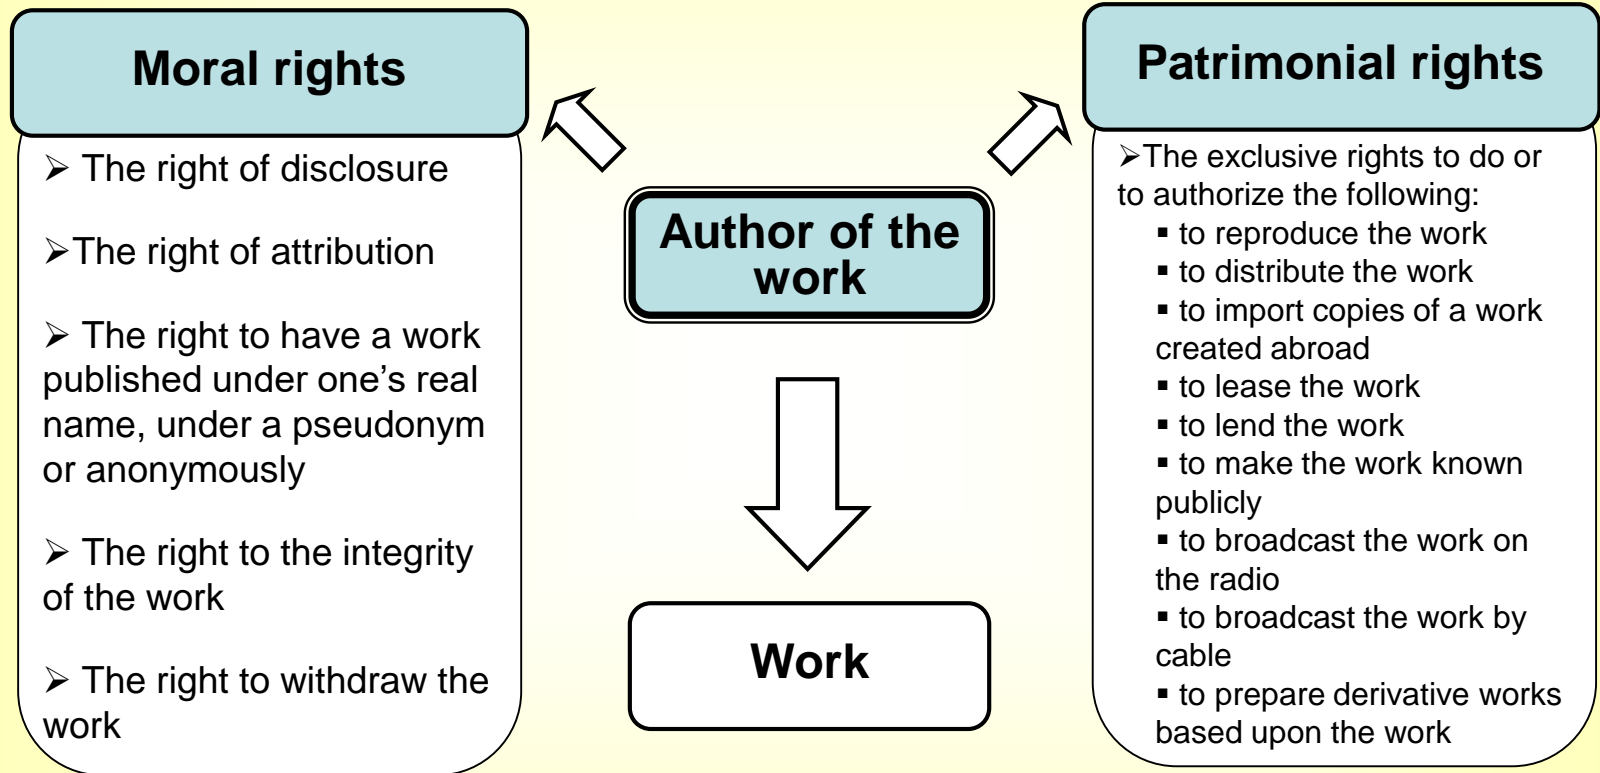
Moral rights

➢ The right of disclosure

➢The right of attribution

➢ The right to have a work published under one's real name, under a pseudonym or anonymously

➢ The right to the integrity of the work

➢ The right to withdraw the work

Author of the work

Work

Patrimonial rights

➢The exclusive rights to do or to authorize the following:
▪ to reproduce the work
▪ to distribute the work
▪ to import copies of a work created abroad
▪ to lease the work
▪ to lend the work
▪ to make the work known publicly
▪ to broadcast the work on the radio
▪ to broadcast the work by cable
▪ to prepare derivative works based upon the work